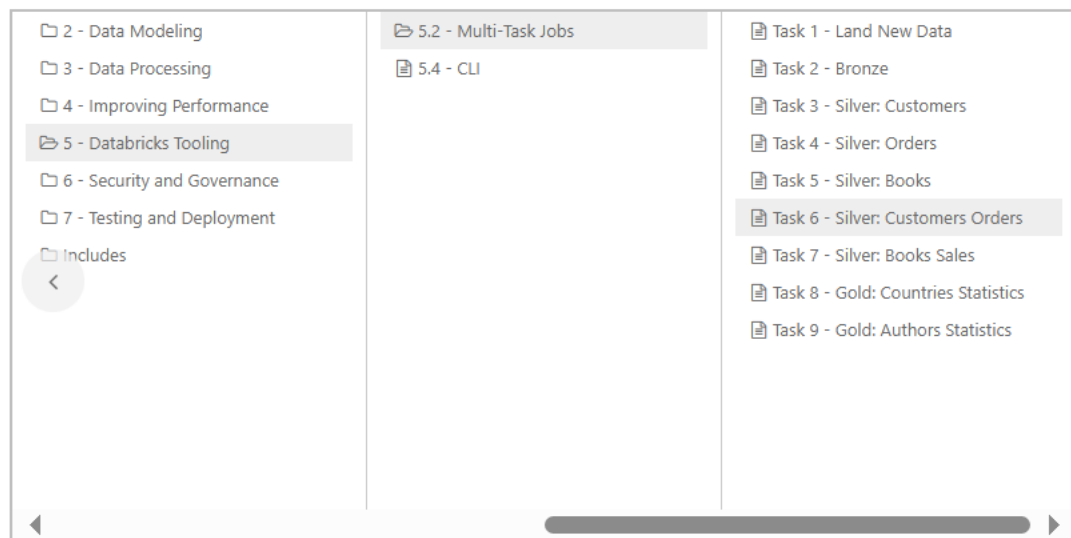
2 - Data Modeling
3 - Data Processing
4 - Improving Performance
5 - Databricks Tooling
6 - Security and Governance
7 - Testing and Deployment
Includes

5.2 - Multi-Task Jobs
5.4 - CLI

Task 1 - Land New Data
Task 2 - Bronze
Task 3 - Silver: Customers
Task 4 - Silver: Orders
Task 5 - Silver: Books
Task 6 - Silver: Customers Orders
Task 7 - Silver: Books Sales
Task 8 - Gold: Countries Statistics
Task 9 - Gold: Authors Statistics